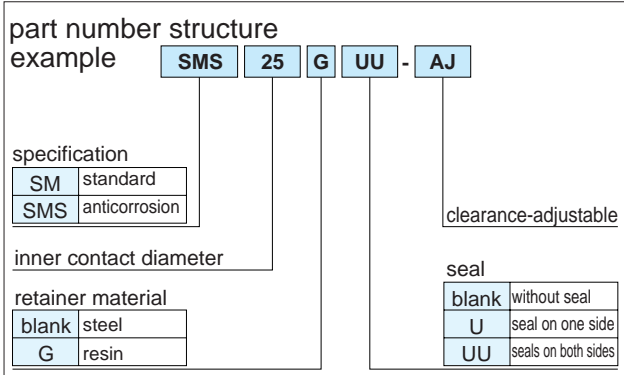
part number structure
example

| SMS | 25 | G | UU | - | AJ |
|---|---|---|---|---|---|

specification

| SM | standard |
|---|---|
| SMS | anticorrosion |

clearance-adjustable

inner contact diameter

seal

| blank | without seal |
|---|---|
| U | seal on one side |
| UU | seals on both sides |

retainer material

| blank | steel |
|---|---|
| G | resin |